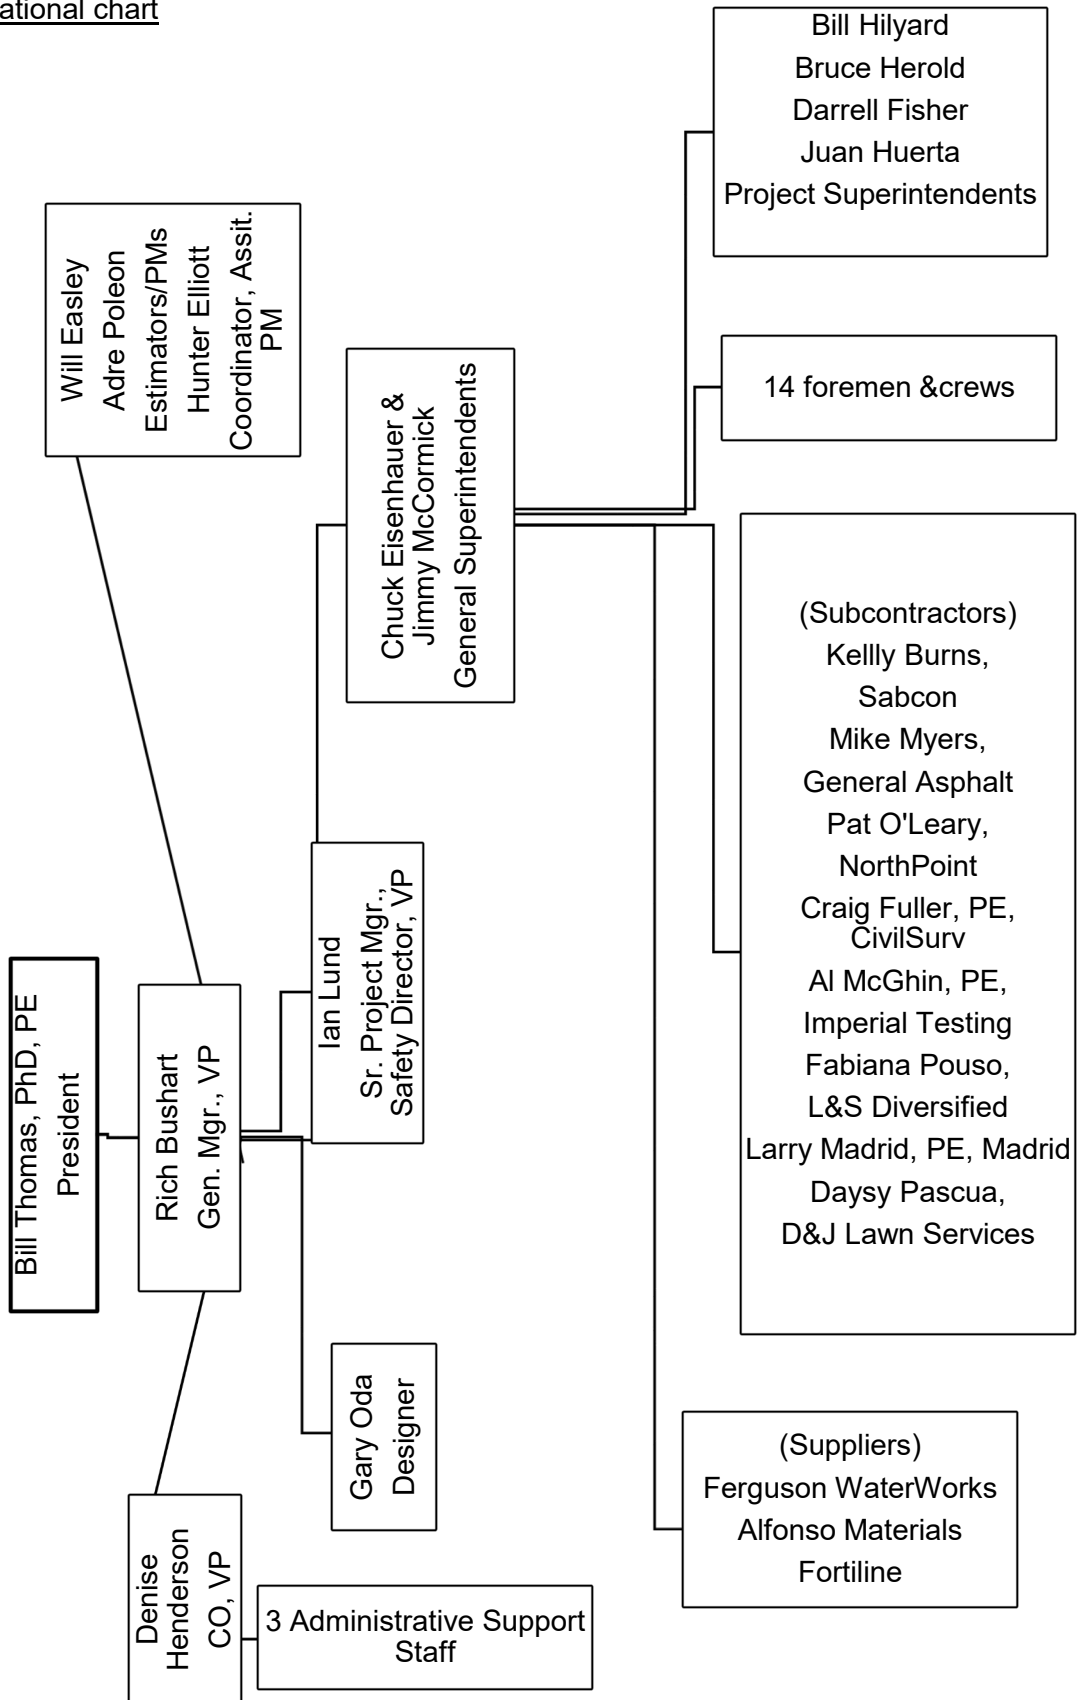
ational chart

Bill Thomas, PhD, PE
President

Rich Bushart
Gen. Mgr., VP

Will Easley
Adre Poleon
Estimators/PMs
Hunter Elliott
Coordinator, Assit. PM

Ian Lund
Sr. Project Mgr.,
Safety Director, VP

Chuck Eisenhauer &
Jimmy McCormick
General Superintendents

Bill Hilyard
Bruce Herold
Darrell Fisher
Juan Huerta
Project Superintendents

14 foremen &crews

(Subcontractors)
Kellly Burns,
Sabcon
Mike Myers,
General Asphalt
Pat O'Leary,
NorthPoint
Craig Fuller, PE,
CivilSurv
Al McGhin, PE,
Imperial Testing
Fabiana Pouso,
L&S Diversified
Larry Madrid, PE, Madrid
Daysy Pascua,
D&J Lawn Services

(Suppliers)
Ferguson WaterWorks
Alfonso Materials
Fortiline

Gary Oda
Designer

Denise
Henderson
CO, VP

3 Administrative Support Staff